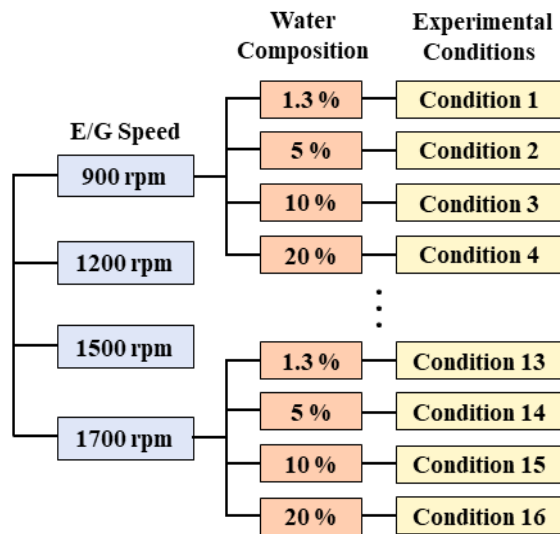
E/G Speed

900 rpm

1200 rpm

1500 rpm

1700 rpm

Water Composition

1.3 %

5 %

10 %

20 %

1.3 %

5 %

10 %

20 %

Experimental Conditions

Condition 1

Condition 2

Condition 3

Condition 4

⋮

Condition 13

Condition 14

Condition 15

Condition 16